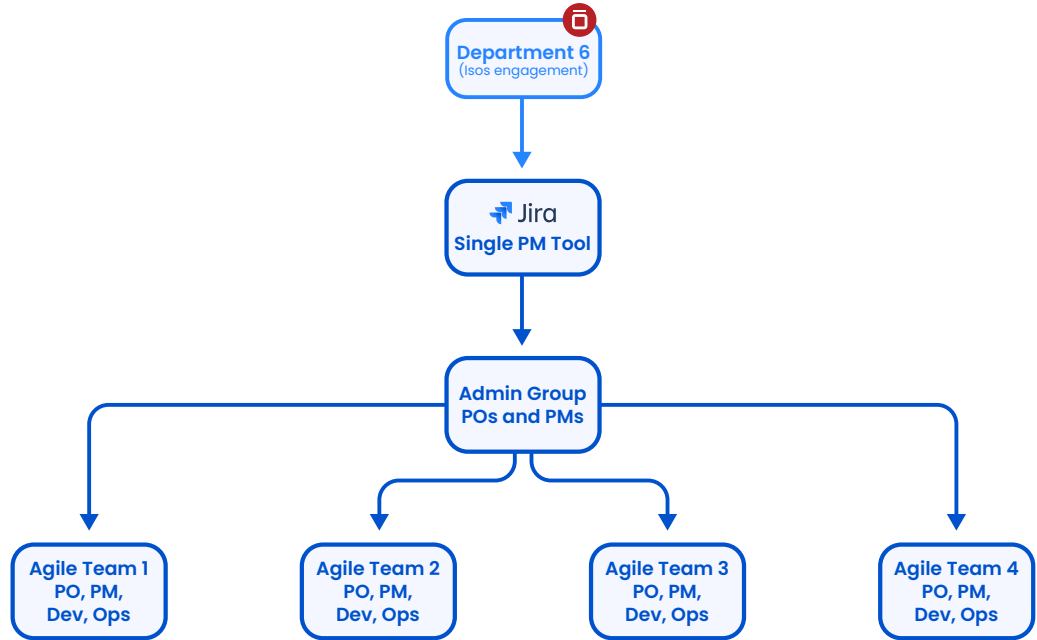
Department 6
(Isos engagement)

Jira
Single PM Tool

Admin Group
POs and PMs

Agile Team 1
PO, PM,
Dev, Ops

Agile Team 2
PO, PM,
Dev, Ops

Agile Team 3
PO, PM,
Dev, Ops

Agile Team 4
PO, PM,
Dev, Ops